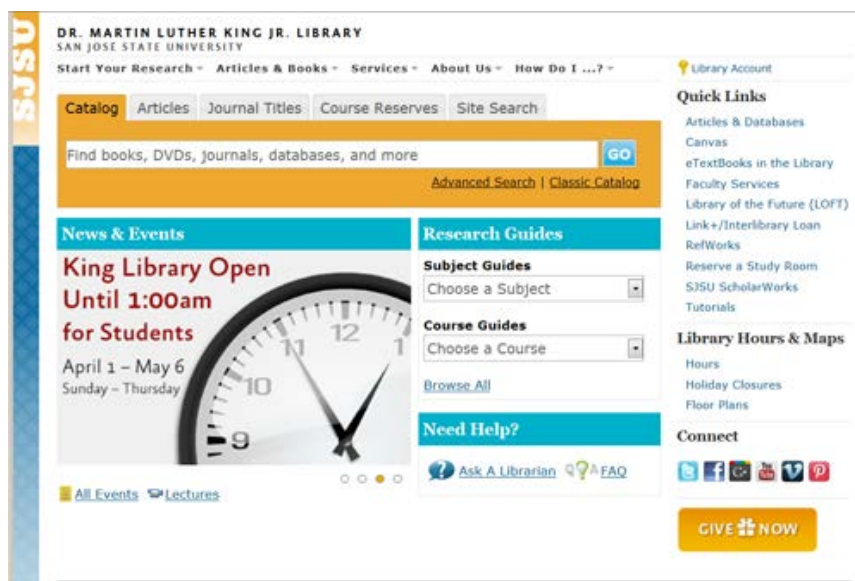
SJSU

DR. MARTIN LUTHER KING JR. LIBRARY
SAN JOSE STATE UNIVERSITY

Start Your Research ▾ Articles & Books ▾ Services ▾ About Us ▾ How Do I ...? ▾

Library Account

Catalog | Articles | Journal Titles | Course Reserves | Site Search

Find books, DVDs, journals, databases, and more GO

Advanced Search | Classic Catalog

News & Events

King Library Open Until 1:00am for Students

April 1 – May 6
Sunday – Thursday

12 1 11 10 9

All Events Lectures

Research Guides

Subject Guides
Choose a Subject

Course Guides
Choose a Course

Browse All

Need Help?

Ask A Librarian FAQ

Quick Links

Articles & Databases
Canvas
eTextBooks in the Library
Faculty Services
Library of the Future (LOFT)
Link+/Interlibrary Loan
RefWorks
Reserve a Study Room
SJSU ScholarWorks
Tutorials

Library Hours & Maps

Hours
Holiday Closures
Floor Plans

Connect

GIVE NOW